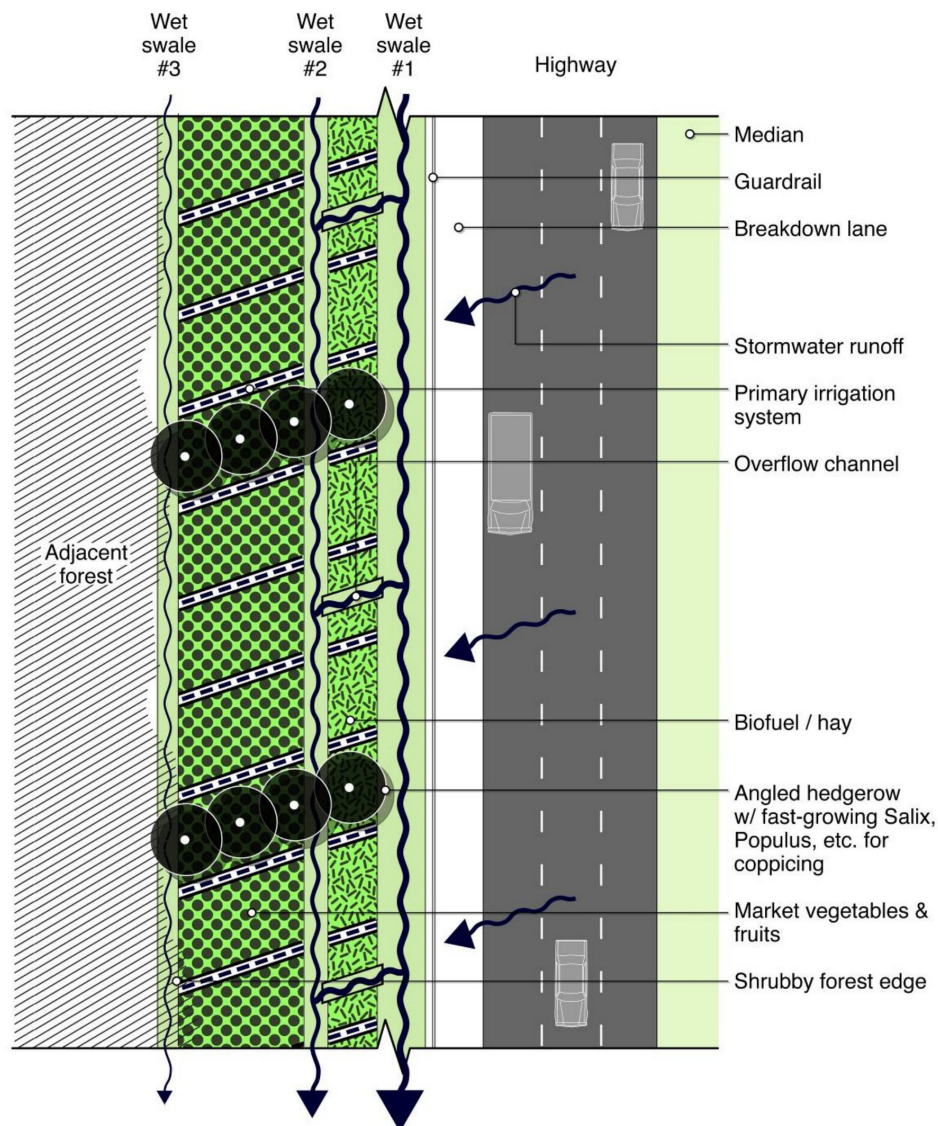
Wet swale #3

Wet swale #2

Wet swale #1

Highway

Median

Guardrail

Breakdown lane

Stormwater runoff

Primary irrigation system

Overflow channel

Adjacent forest

Biofuel / hay

Angled hedgerow w/ fast-growing Salix, Populus, etc. for coppicing

Market vegetables & fruits

Shrubby forest edge